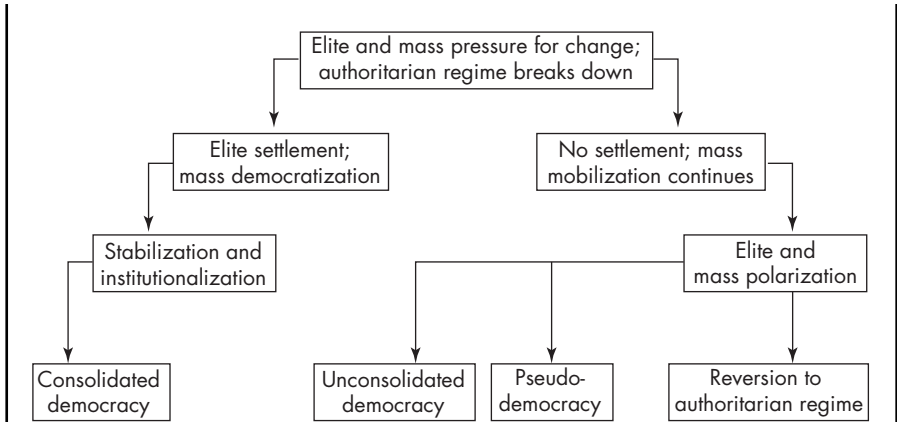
Elite and mass pressure for change; authoritarian regime breaks down

Elite settlement; mass democratization

No settlement; mass mobilization continues

Stabilization and institutionalization

Elite and mass polarization

Consolidated democracy

Unconsolidated democracy

Pseudo-democracy

Reversion to authoritarian regime